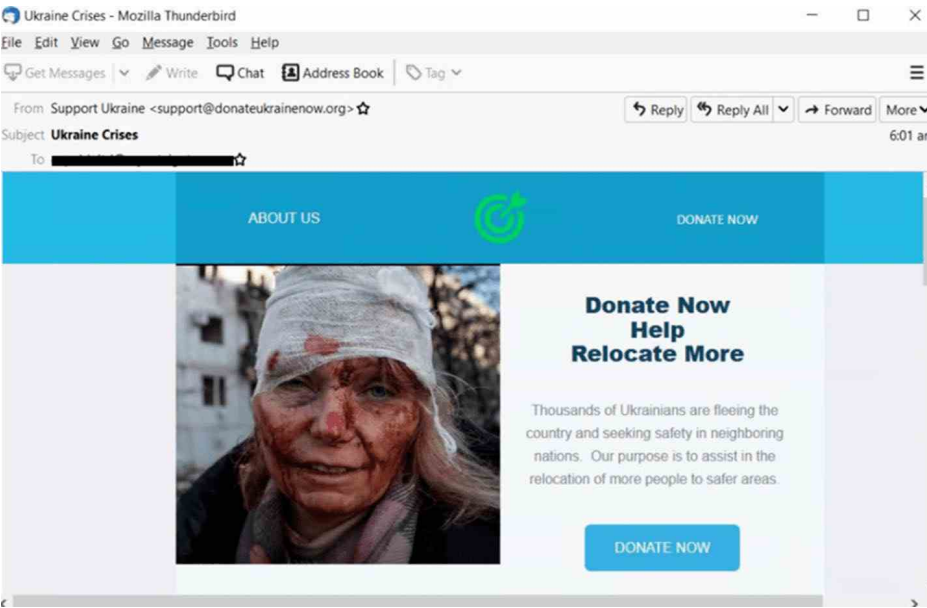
Ukraine Crises - Mozilla Thunderbird

File Edit View Go Message Tools Help

Get Messages Write Chat Address Book Tag

From Support Ukraine <support@donateukrainenow.org>

Reply Reply All Forward More

Subject Ukraine Crises

6:01 a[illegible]

To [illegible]

ABOUT US

DONATE NOW

Donate Now
Help
Relocate More

Thousands of Ukrainians are fleeing the country and seeking safety in neighboring nations. Our purpose is to assist in the relocation of more people to safer areas.

DONATE NOW